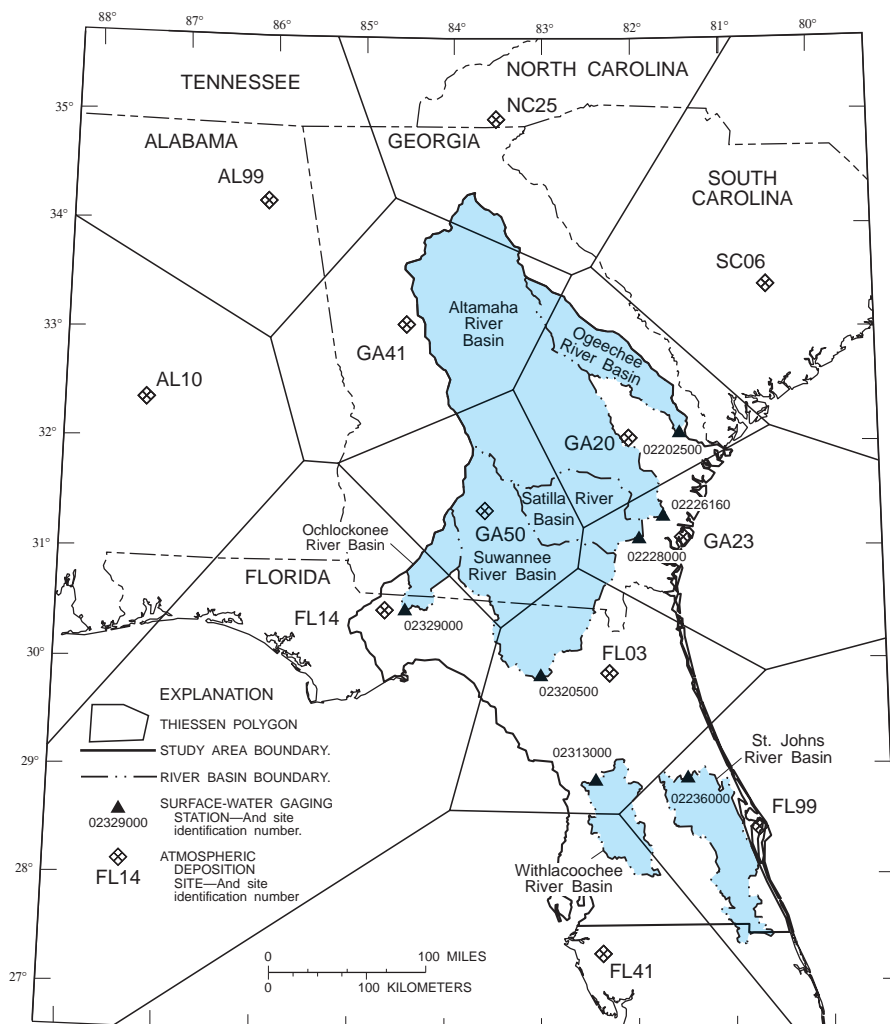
88° 87° 86° 85° 84° 83° 82° 81° 80°

35°
34°
33°
32°
31°
30°
29°
28°
27°

TENNESSEE
NORTH CAROLINA
NC25
ALABAMA
GEORGIA
SOUTH CAROLINA
AL99
SC06
Altamaha River Basin
Ogeechee River Basin
GA41
AL10
GA20
02202500
Satilla River Basin
02226160
GA50
Ochlockonee River Basin
Suwannee River Basin
02228000
GA23
FLORIDA
FL14
02329000
FL03
02320500

EXPLANATION
THIESSEN POLYGON
STUDY AREA BOUNDARY.
RIVER BASIN BOUNDARY.
02329000 SURFACE-WATER GAGING STATION—And site identification number.
FL14 ATMOSPHERIC DEPOSITION SITE—And site identification number

02313000
St. Johns River Basin
02236000
FL99
Withlacoochee River Basin

0 100 MILES
0 100 KILOMETERS

FL41